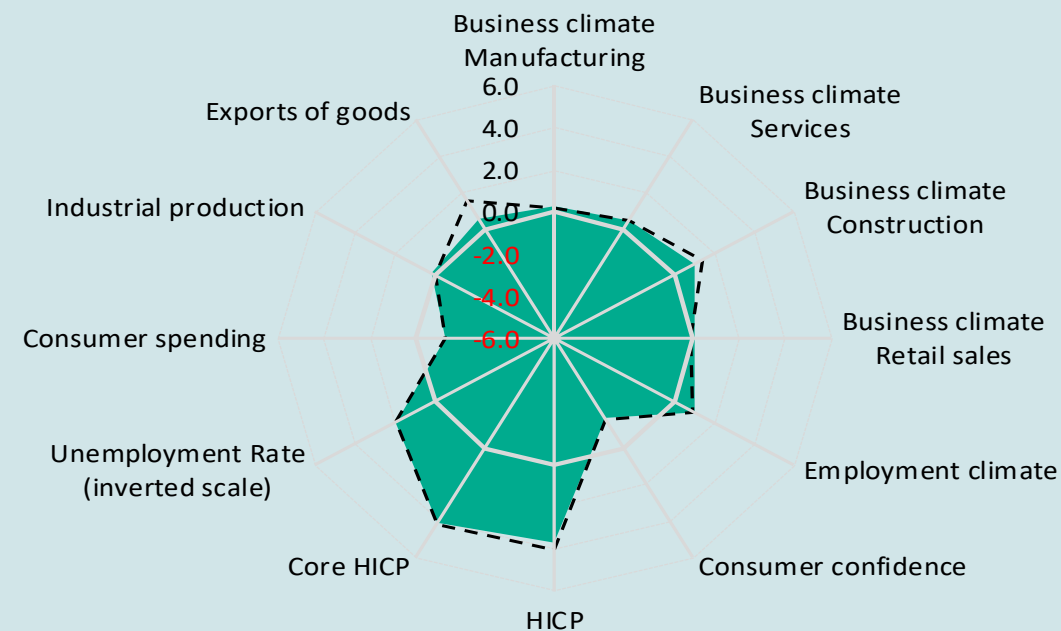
Business climate Manufacturing

Business climate Services

Business climate Construction

Business climate Retail sales

Employment climate

Consumer confidence

HICP

Core HICP

Unemployment Rate (inverted scale)

Consumer spending

Industrial production

Exports of goods

6.0
4.0
2.0
0.0
-2.0
-4.0
-6.0